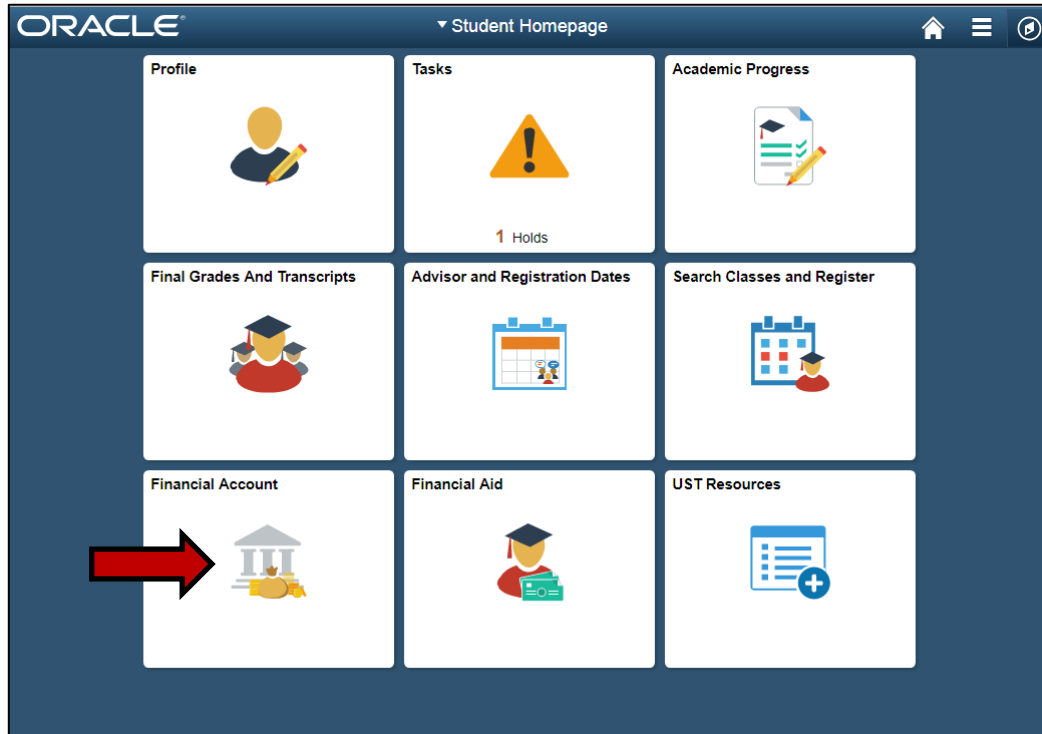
ORACLE

▾ Student Homepage

Profile

Tasks

1 Holds

Academic Progress

Final Grades And Transcripts

Advisor and Registration Dates

Search Classes and Register

Financial Account

Financial Aid

UST Resources